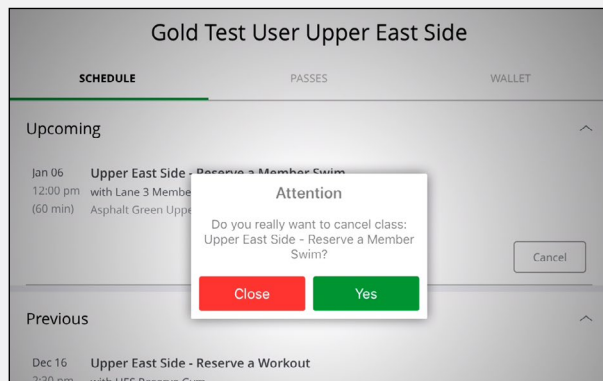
Gold Test User Upper East Side

SCHEDULE

PASSES

WALLET

Upcoming

Jan 06
12:00 pm
(60 min)

Upper East Side - Reserve a Member Swim
with Lane 3 Member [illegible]
Asphalt Green Uppe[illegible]

Attention

Do you really want to cancel class: Upper East Side - Reserve a Member Swim?

Close

Yes

Cancel

Previous

Dec 16
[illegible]

Upper East Side - Reserve a Workout
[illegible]